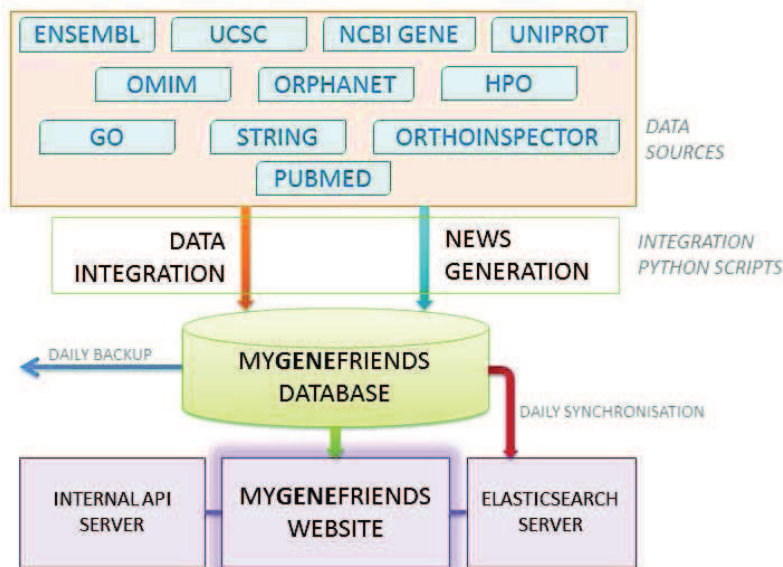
ENSEMBL
UCSC
NCBI GENE
UNIPROT
OMIM
ORPHANET
HPO
GO
STRING
ORTHOINSPECTOR
PUBMED

DATA SOURCES

DATA INTEGRATION

NEWS GENERATION

INTEGRATION PYTHON SCRIPTS

DAILY BACKUP

MYGENEFRIENDS DATABASE

DAILY SYNCHRONISATION

INTERNAL API SERVER

MYGENEFRIENDS WEBSITE

ELASTICSEARCH SERVER